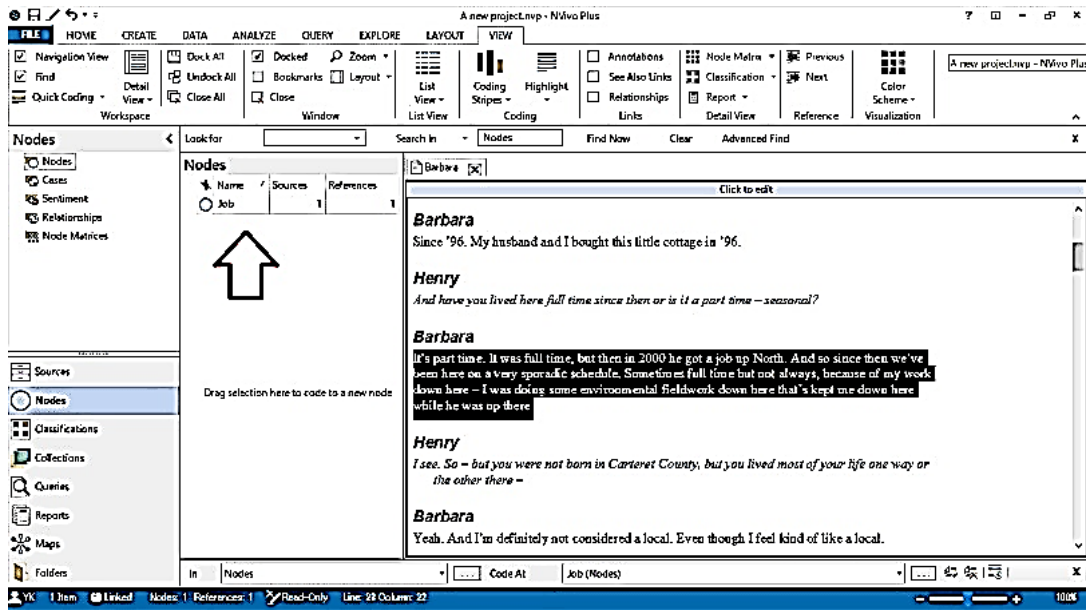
A new project.nvp - NVivo Plus

FILE HOME CREATE DATA ANALYZE QUERY EXPLORE LAYOUT VIEW

Navigation View
Find
Quick Coding
Detail View
Workspace

Dock All
Undock All
Close All
Docked
Bookmarks
Close
Zoom
Layout
Window

List View
List View
Coding Stripes
Highlight
Coding
Annotations
See Also Links
Relationships
Links
Node Matrix
Classification
Report
Detail View
Previous
Next
Reference
Color Scheme
Visualization

A new project.nvp - NVivo Plus

Nodes
Look for
Search In
Nodes
Find Now
Clear
Advanced Find

Nodes
Cases
Sentiment
Relationships
Node Matrices

Nodes

| Name | Sources | References |
|---|---|---|
| Job | 1 | 1 |

Drag selection here to code to a new node

Barbara

Click to edit

Barbara
Since '96. My husband and I bought this little cottage in '96.

Henry
And have you lived here full time since then or is it a part time – seasonal?

Barbara
It's part time. It was full time, but then in 2000 he got a job up North. And so since then we've been here on a very sporadic schedule. Sometimes full time but not always, because of my work down here – I was doing some environmental fieldwork down here that's kept me down here while he was up there

Henry
I see. So – but you were not born in Carteret County, but you lived most of your life one way or the other there –

Barbara
Yeah. And I'm definitely not considered a local. Even though I feel kind of like a local.

Sources
Nodes
Classifications
Collections
Queries
Reports
Maps
Folders

In Nodes Code At Job (Nodes)

YK 1 Item Linked Nodes: 1 References: 1 Read-Only Line: 22 Column: 22 100%